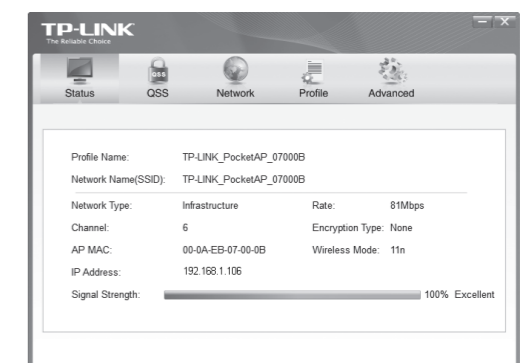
TP-LINK
The Reliable Choice

Status QSS Network Profile Advanced

Profile Name: TP-LINK_PocketAP_07000B
Network Name(SSID): TP-LINK_PocketAP_07000B
Network Type: Infrastructure Rate: 81Mbps
Channel: 6 Encryption Type: None
AP MAC: 00-0A-EB-07-00-0B Wireless Mode: 11n
IP Address: 192.168.1.106
Signal Strength: 100% Excellent